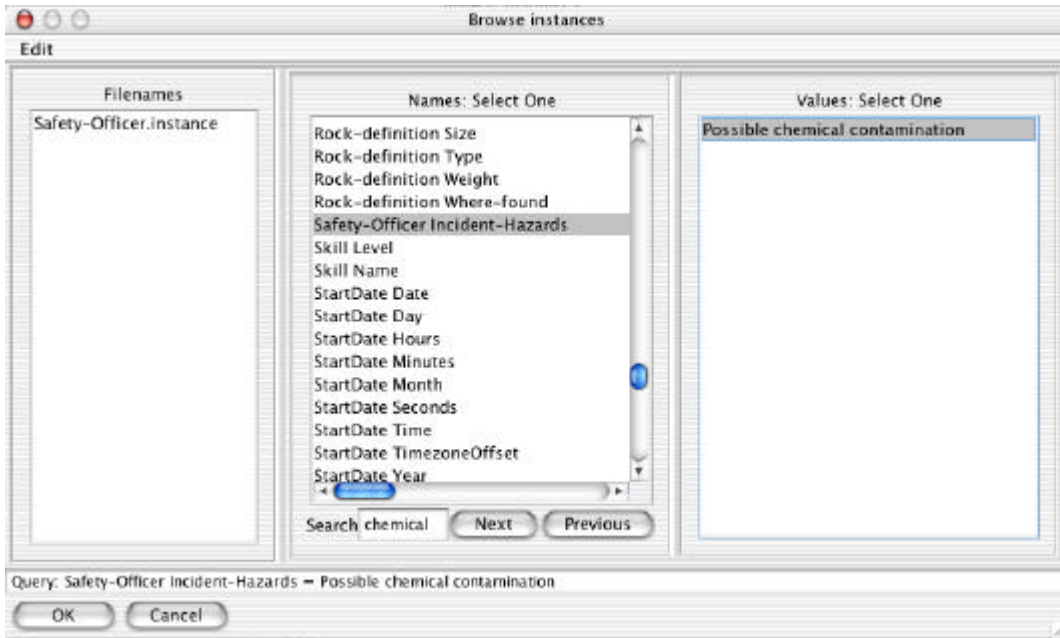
Browse instances

Edit

Filenames

Safety-Officer.instance

Names: Select One

Rock-definition Size
Rock-definition Type
Rock-definition Weight
Rock-definition Where-found
Safety-Officer Incident-Hazards
Skill Level
Skill Name
StartDate Date
StartDate Day
StartDate Hours
StartDate Minutes
StartDate Month
StartDate Seconds
StartDate Time
StartDate TimezoneOffset
StartDate Year

Search chemical Next Previous

Values: Select One

Possible chemical contamination

Query: Safety-Officer Incident-Hazards = Possible chemical contamination

OK Cancel